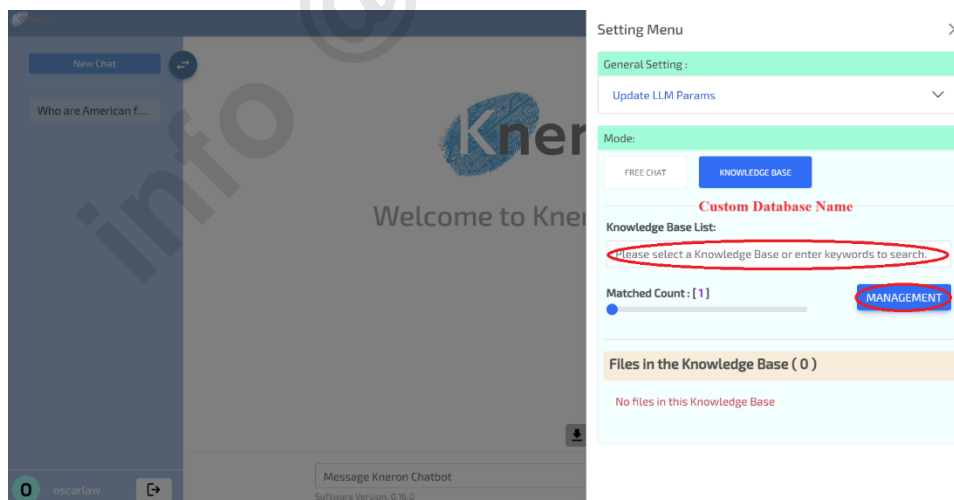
New Chat

Who are American f...

Kner

Welcome to Kner

O oscarlaw

Message Kneron Chatbot

Software Version: 0.16.0

Setting Menu

General Setting :

Update LLM Params

Mode:

FREE CHAT

KNOWLEDGE BASE

Custom Database Name

Knowledge Base List:

Please select a Knowledge Base or enter keywords to search.

Matched Count : [ 1 ]

MANAGEMENT

Files in the Knowledge Base ( 0 )

No files in this Knowledge Base

info@